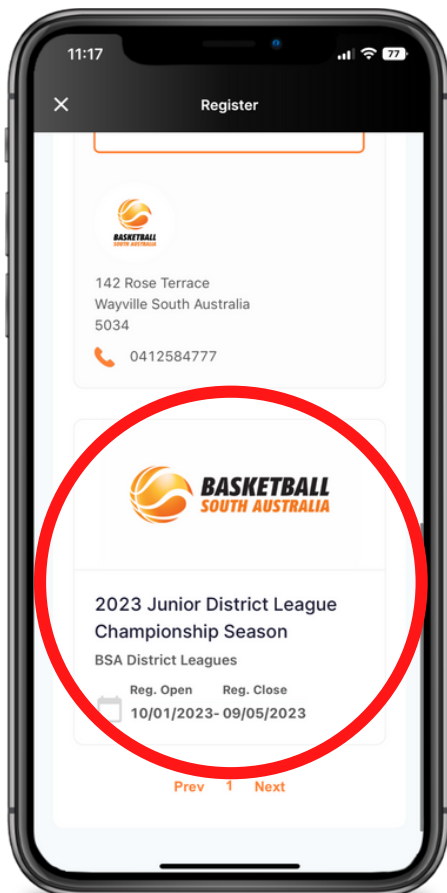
11:17
77

Register

BASKETBALL
SOUTH AUSTRALIA

142 Rose Terrace
Wayville South Australia
5034

0412584777

BASKETBALL
SOUTH AUSTRALIA

2023 Junior District League Championship Season

BSA District Leagues

Reg. Open
10/01/2023-
Reg. Close
09/05/2023

Prev 1 Next